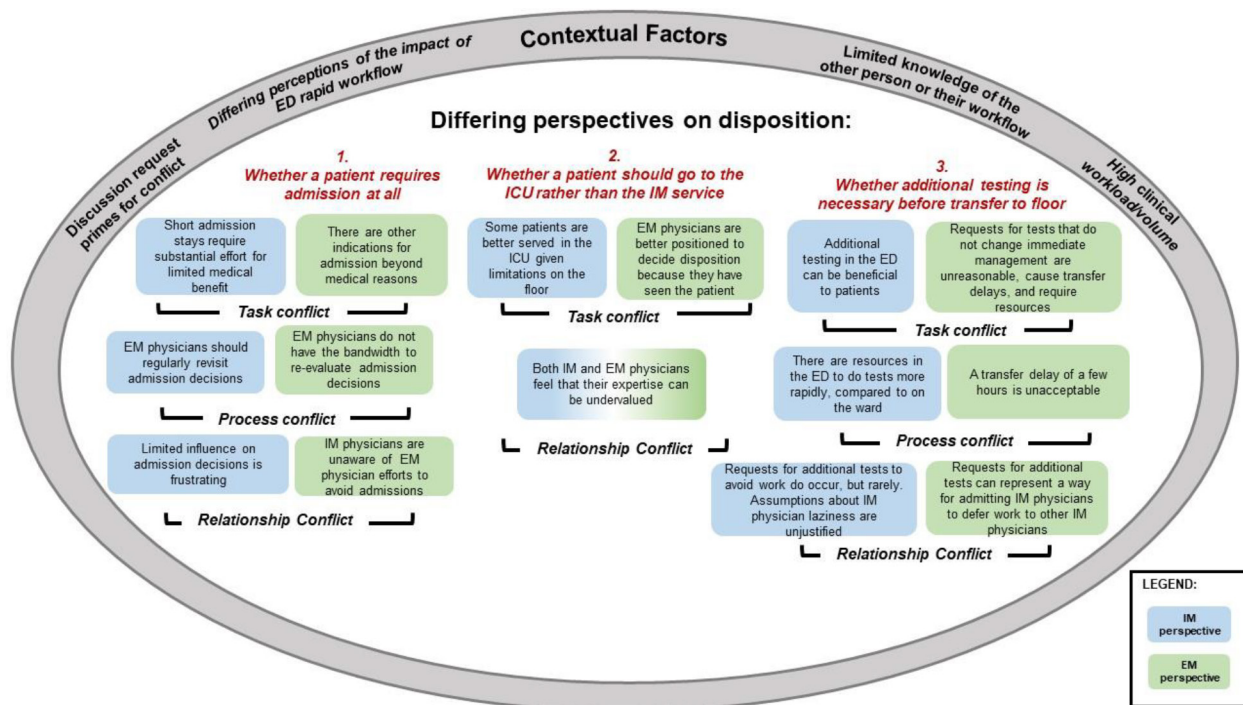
Contextual Factors

Discussion request primes for conflict

Differing perceptions of the impact of ED rapid workflow

Limited knowledge of the other person or their workflow

High clinical workload/volume

Differing perspectives on disposition:

1.
Whether a patient requires admission at all

Short admission stays require substantial effort for limited medical benefit

There are other indications for admission beyond medical reasons

Task conflict

EM physicians should regularly revisit admission decisions

EM physicians do not have the bandwidth to re-evaluate admission decisions

Process conflict

Limited influence on admission decisions is frustrating

IM physicians are unaware of EM physician efforts to avoid admissions

Relationship Conflict

2.
Whether a patient should go to the ICU rather than the IM service

Some patients are better served in the ICU given limitations on the floor

EM physicians are better positioned to decide disposition because they have seen the patient

Task conflict

Both IM and EM physicians feel that their expertise can be undervalued

Relationship Conflict

3.
Whether additional testing is necessary before transfer to floor

Additional testing in the ED can be beneficial to patients

Requests for tests that do not change immediate management are unreasonable, cause transfer delays, and require resources

Task conflict

There are resources in the ED to do tests more rapidly, compared to on the ward

A transfer delay of a few hours is unacceptable

Process conflict

Requests for additional tests to avoid work do occur, but rarely. Assumptions about IM physician laziness are unjustified

Requests for additional tests can represent a way for admitting IM physicians to defer work to other IM physicians

Relationship Conflict

LEGEND:

IM perspective

EM perspective